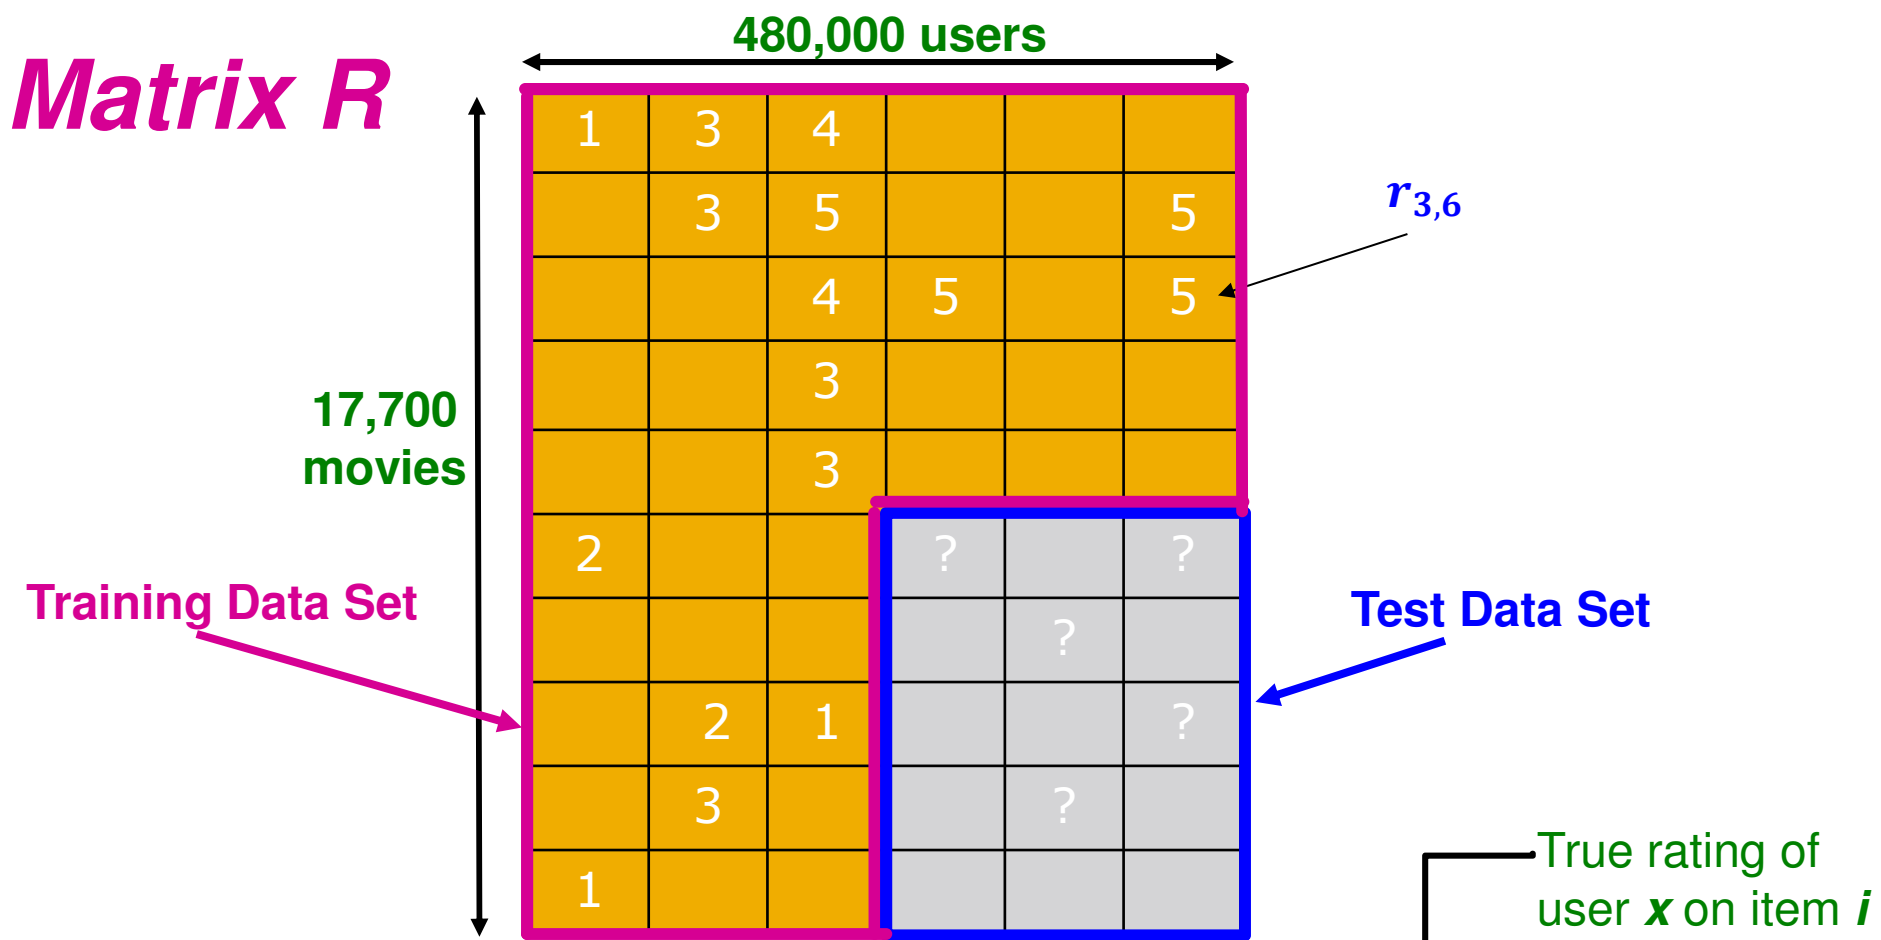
Matrix R

480,000 users

17,700 movies

| 1 | 3 | 4 | | | |
|---|---|---|---|---|---|
| | 3 | 5 | | | 5 |
| | | 4 | 5 | | 5 |
| | | 3 | | | |
| | | 3 | | | |
| 2 | | | ? | | ? |
| | | | | ? | |
| | 2 | 1 | | | ? |
| | 3 | | | ? | |
| 1 | | | | | |

$r_{3,6}$

Training Data Set

Test Data Set

True rating of user *x* on item *i*